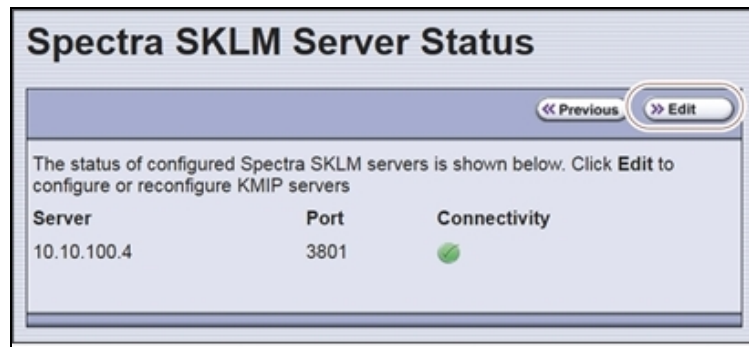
Spectra SKLM Server Status

« Previous

» Edit

The status of configured Spectra SKLM servers is shown below. Click **Edit** to configure or reconfigure KMIP servers

| Server | Port | Connectivity |
|---|---|---|
| 10.10.100.4 | 3801 | |